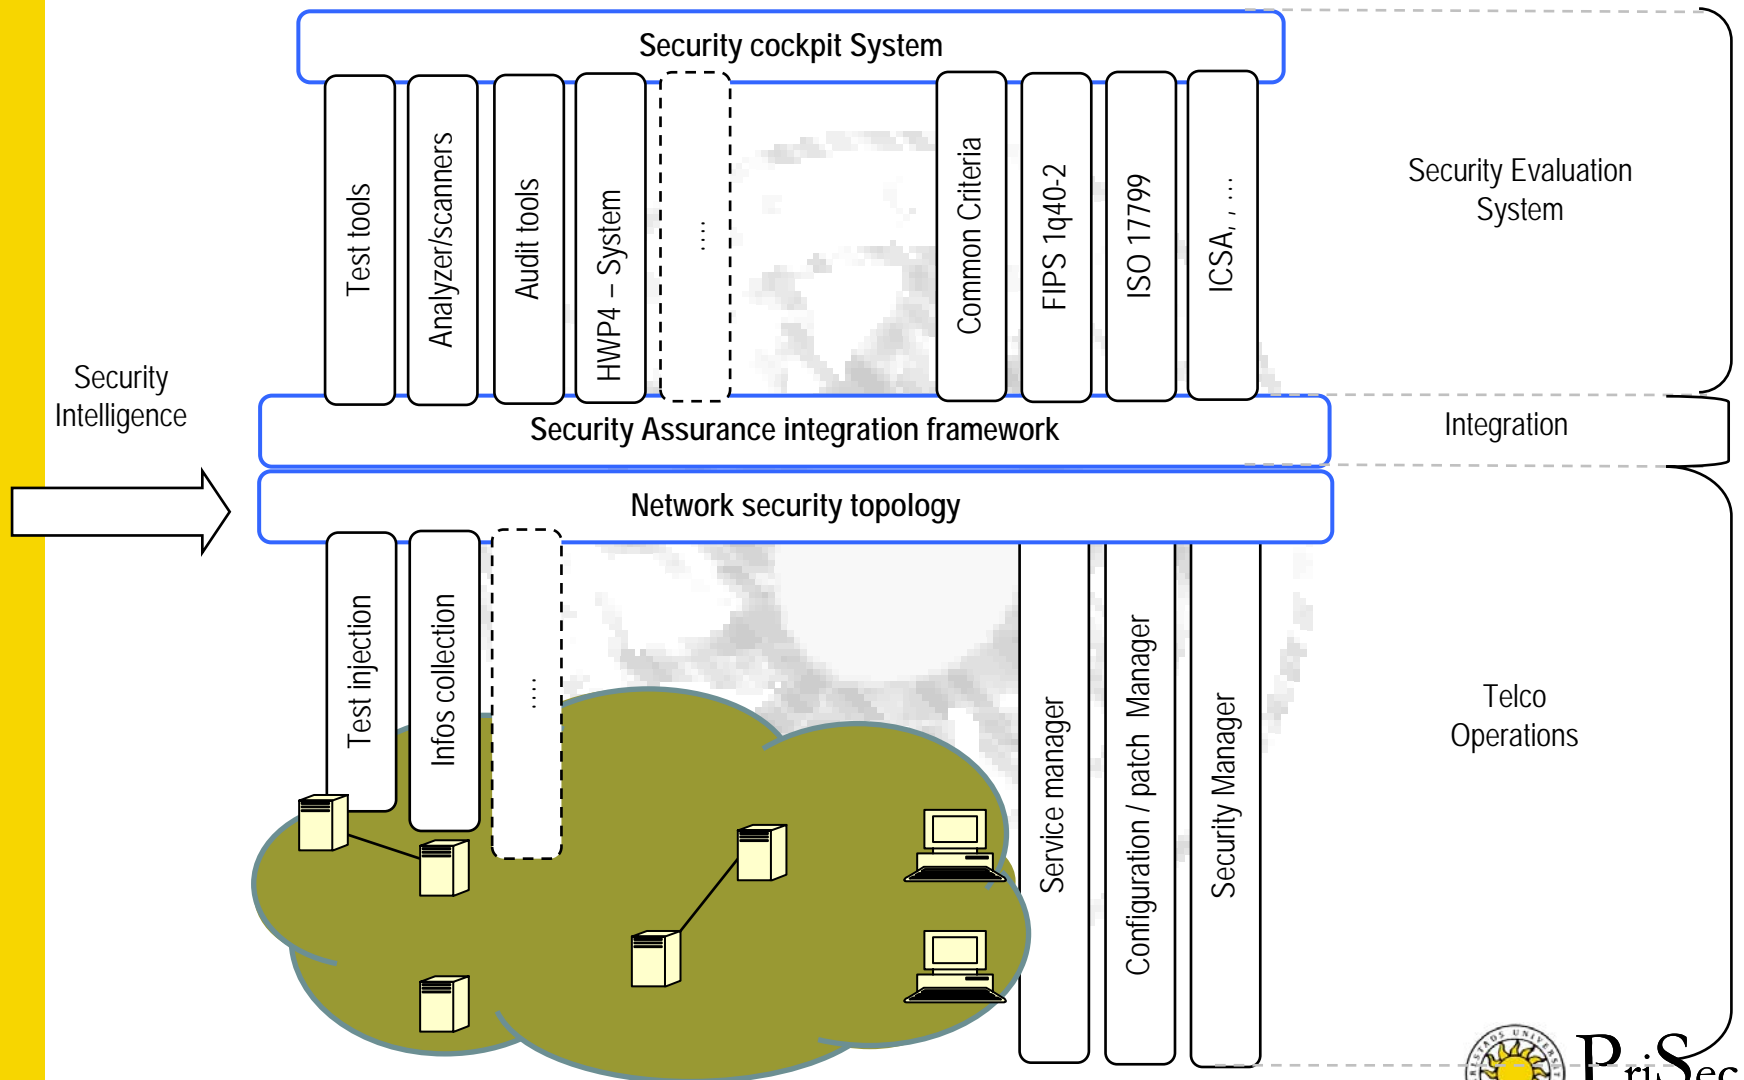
Security cockpit System

Test tools

Analyzer/scanners

Audit tools

HWP4 – System

...

Common Criteria

FIPS 1q40-2

ISO 17799

ICSA, , ...

Security Evaluation System

Security Intelligence

Security Assurance integration framework

Integration

Network security topology

Test injection

Infos collection

...

Service manager

Configuration / patch Manager

Security Manager

Telco Operations

PriSec